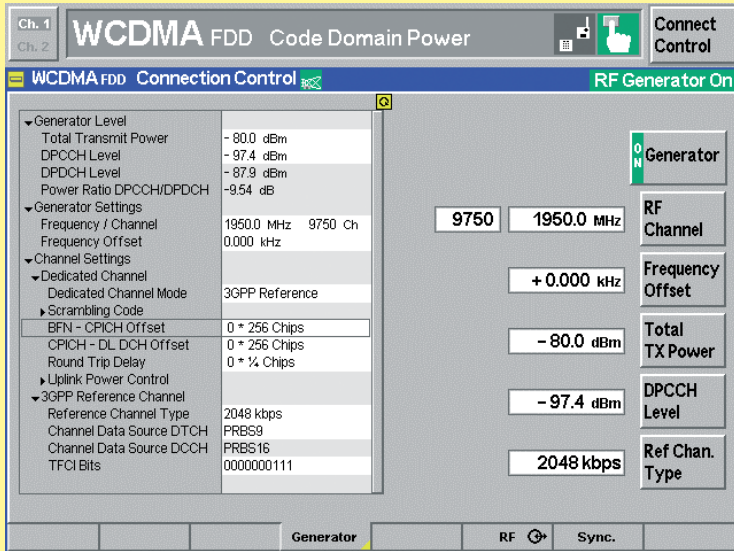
Ch. 1
Ch. 2
WCDMA FDD Code Domain Power
Connect Control

WCDMA FDD Connection Control
RF Generator On

| | |
|---|---|
| Generator Level | |
| Total Transmit Power | - 80.0 dBm |
| DPCCH Level | - 97.4 dBm |
| DPDCH Level | - 87.9 dBm |
| Power Ratio DPCCH/DPDCH | -9.54 dB |
| Generator Settings | |
| Frequency / Channel | 1950.0 MHz 9750 Ch |
| Frequency Offset | 0.000 kHz |
| Channel Settings | |
| Dedicated Channel | |
| Dedicated Channel Mode | 3GPP Reference |
| Scrambling Code | |
| BFN - CPICH Offset | 0 * 256 Chips |
| CPICH - DL DCH Offset | 0 * 256 Chips |
| Round Trip Delay | 0 * ¼ Chips |
| Uplink Power Control | |
| 3GPP Reference Channel | |
| Reference Channel Type | 2048 kbps |
| Channel Data Source DTCH | PRBS9 |
| Channel Data Source DCCH | PRBS16 |
| TFCI Bits | 0000000111 |

O N Generator
9750 1950.0 MHz RF Channel
+ 0.000 kHz Frequency Offset
- 80.0 dBm Total TX Power
- 97.4 dBm DPCCH Level
2048 kbps Ref Chan. Type

Generator RF Sync.